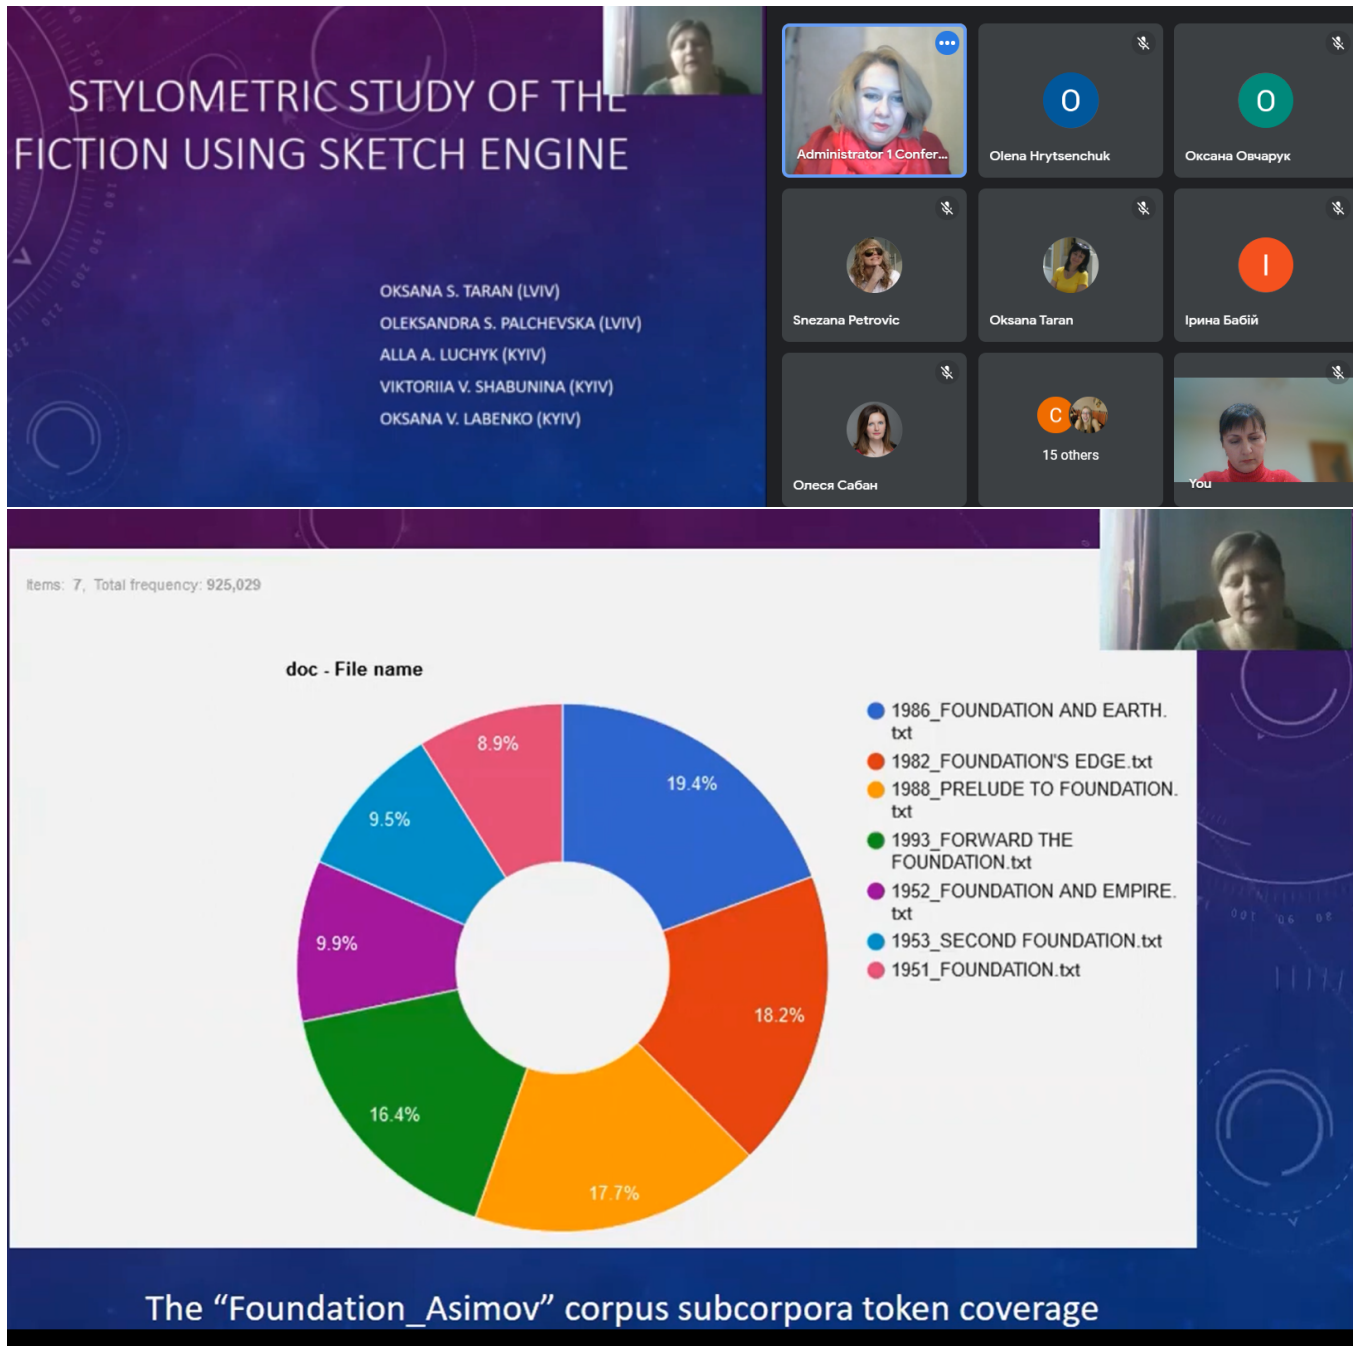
STYLOMETRIC STUDY OF THE FICTION USING SKETCH ENGINE

OKSANA S. TARAN (LVIV)
OLEKSANDRA S. PALCHEVSKA (LVIV)
ALLA A. LUCHYK (KYIV)
VIKTORIIA V. SHABUNINA (KYIV)
OKSANA V. LABENKO (KYIV)

Administrator 1 Confer...
O
Olena Hrytsenchuk
O
Оксана Овчарук
Snezana Petrovic
Oksana Taran
І
Ірина Бабій
Олеся Сабан
C
15 others
You

Items: 7, Total frequency: 925,029

doc - File name

19.4%
18.2%
17.7%
16.4%
9.9%
9.5%
8.9%

1986_FOUNDATION AND EARTH.txt
1982_FOUNDATION'S EDGE.txt
1988_PRELUDE TO FOUNDATION.txt
1993_FORWARD THE FOUNDATION.txt
1952_FOUNDATION AND EMPIRE.txt
1953_SECOND FOUNDATION.txt
1951_FOUNDATION.txt

The “Foundation_Asimov” corpus subcorpora token coverage